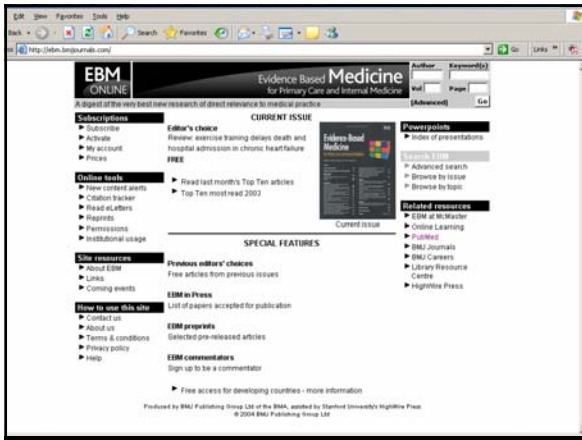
Edit View Favorites Tools Help

Back Search Favorites

http://ebm.bmjjournals.com/

Go Links

EBM ONLINE

Evidence Based Medicine for Primary Care and Internal Medicine

Author Keyword(s)

Vol Page

[Advanced] Go

A digest of the very best new research of direct relevance to medical practice

Subscriptions
Subscribe
Activate
My account
Prices

Online tools
New content alerts
Citation tracker
Read eLetters
Reprints
Permissions
Institutional usage

Site resources
About EBM
Links
Coming events

How to use this site
Contact us
About us
Terms & conditions
Privacy policy
Help

CURRENT ISSUE

Editor's choice
Review: exercise training delays death and hospital admission in chronic heart failure
FREE

Read last month's Top Ten articles
Top Ten most read 2003

Evidence-Based Medicine

Current issue

SPECIAL FEATURES

Previous editors' choices
Free articles from previous issues

EBM in Press
List of papers accepted for publication

EBM preprints
Selected pre-released articles

EBM commentators
Sign up to be a commentator

Free access for developing countries - more information

Powerpoints
Index of presentations

Search EBM
Advanced search
Browse by issue
Browse by topic

Related resources
EBM at McMaster
Online Learning
PubMed
BMJ Journals
BMJ Careers
Library Resource Centre
HighWire Press

Produced by BMJ Publishing Group Ltd of the BMA, assisted by Stanford University's HighWire Press
© 2004 BMJ Publishing Group Ltd